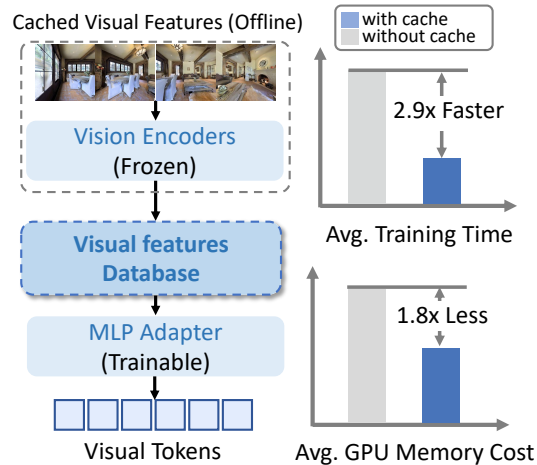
Cached Visual Features (Offline)

Vision Encoders
(Frozen)

Visual features Database

MLP Adapter
(Trainable)

Visual Tokens

with cache
without cache

2.9x Faster

Avg. Training Time

1.8x Less

Avg. GPU Memory Cost